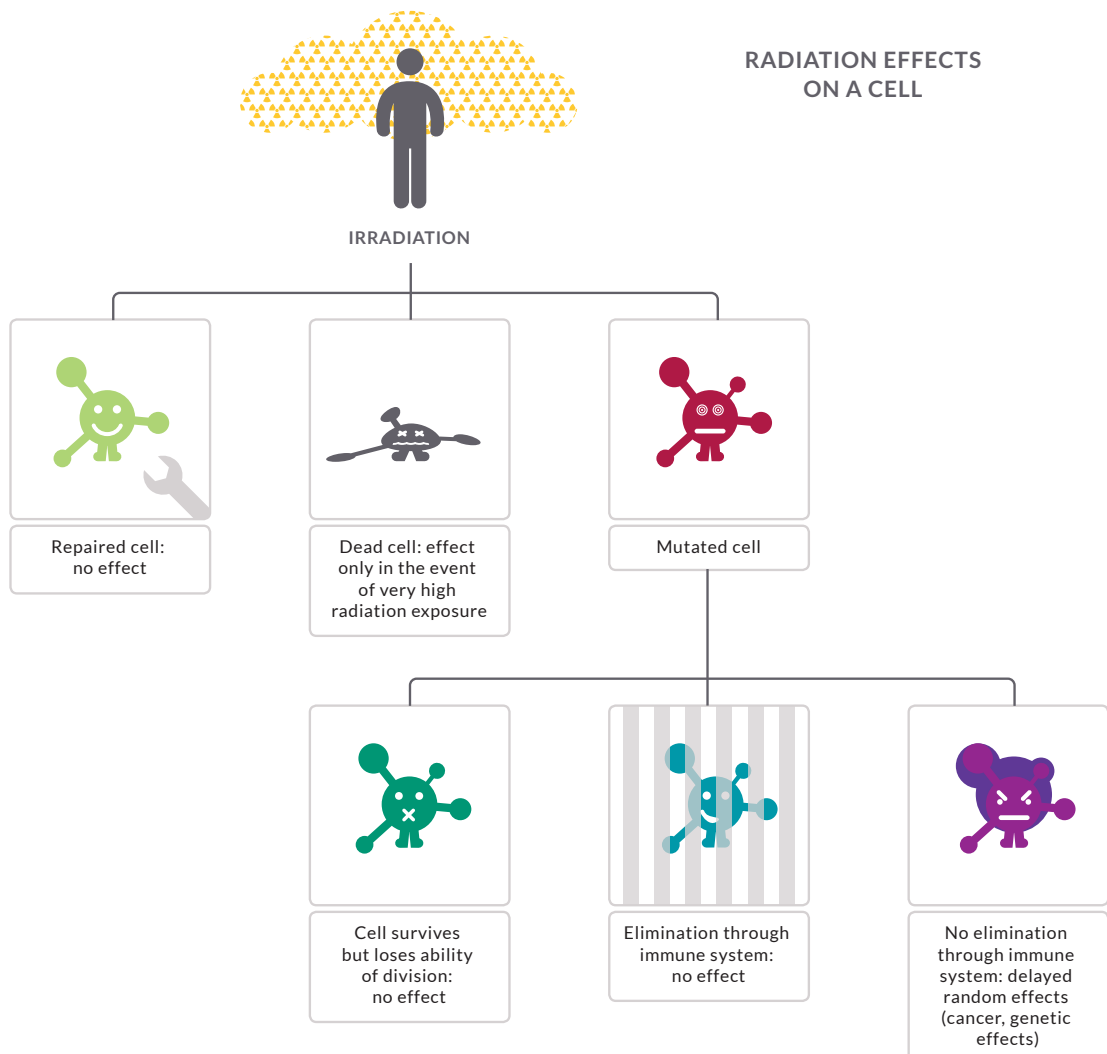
RADIATION EFFECTS ON A CELL

IRRADIATION

Repaired cell: no effect

Dead cell: effect only in the event of very high radiation exposure

Mutated cell

Cell survives but loses ability of division: no effect

Elimination through immune system: no effect

No elimination through immune system: delayed random effects (cancer, genetic effects)